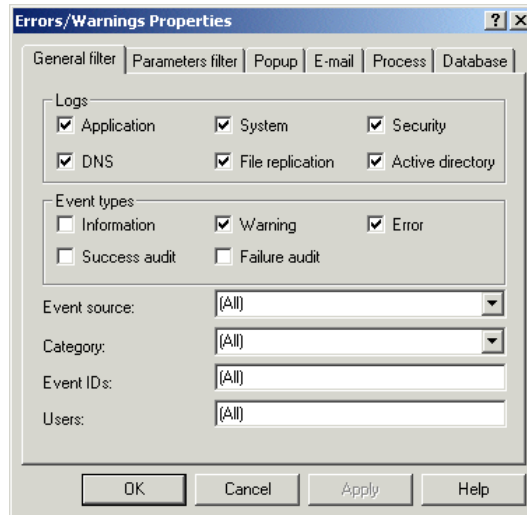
Errors/Warnings Properties

?
X

General filter
Parameters filter
Popup
E-mail
Process
Database

Logs
Application
System
Security
DNS
File replication
Active directory

Event types
Information
Warning
Error
Success audit
Failure audit

Event source: (All)
Category: (All)
Event IDs: (All)
Users: (All)

OK
Cancel
Apply
Help